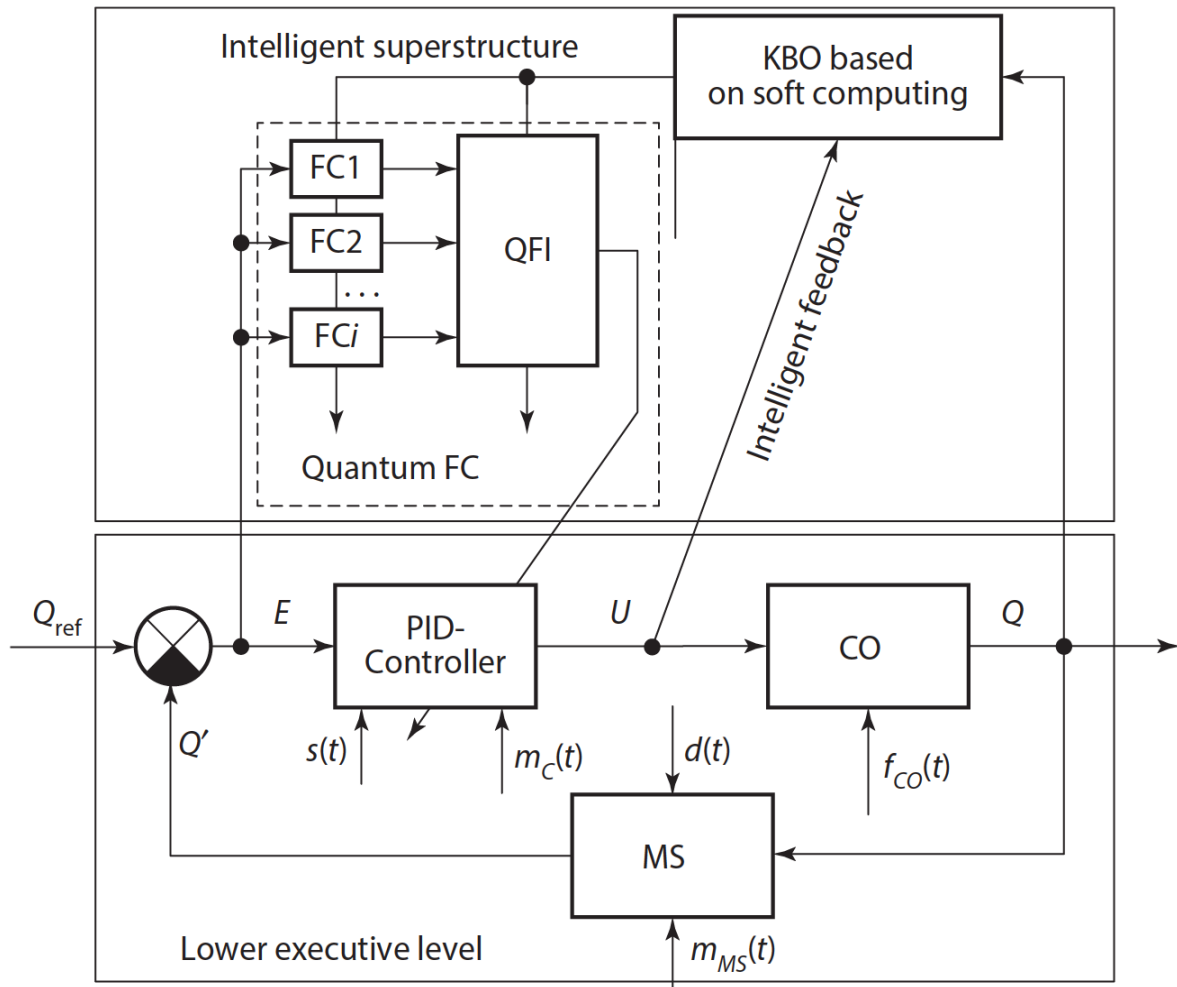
Intelligent superstructure

KBO based on soft computing

FC1

FC2

...

FC$i$

QFI

Quantum FC

Intelligent feedback

$Q_{\text{ref}}$

$E$

PID-Controller

$U$

CO

$Q$

$Q'$

$s(t)$

$m_C(t)$

$d(t)$

$f_{CO}(t)$

MS

Lower executive level

$m_{MS}(t)$